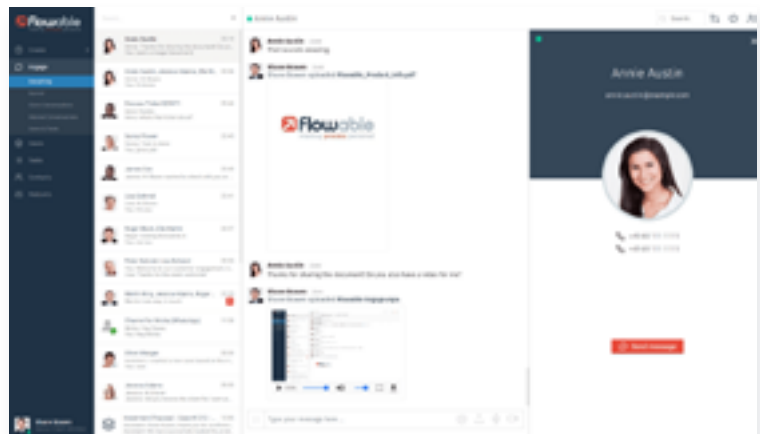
Flowable

Engage

Annie Austin

Search

Annie Austin
That sounds amazing

Shane Bowen
Shane Bowen uploaded Flowable_Product_Info.pdf

Flowable

Annie Austin
Thanks for sharing the document! Do you also have a video for me?

Shane Bowen
Shane Bowen uploaded Flowable-Engage.mp4

Type your message here ...

Annie Austin

Send message

Shane Bowen